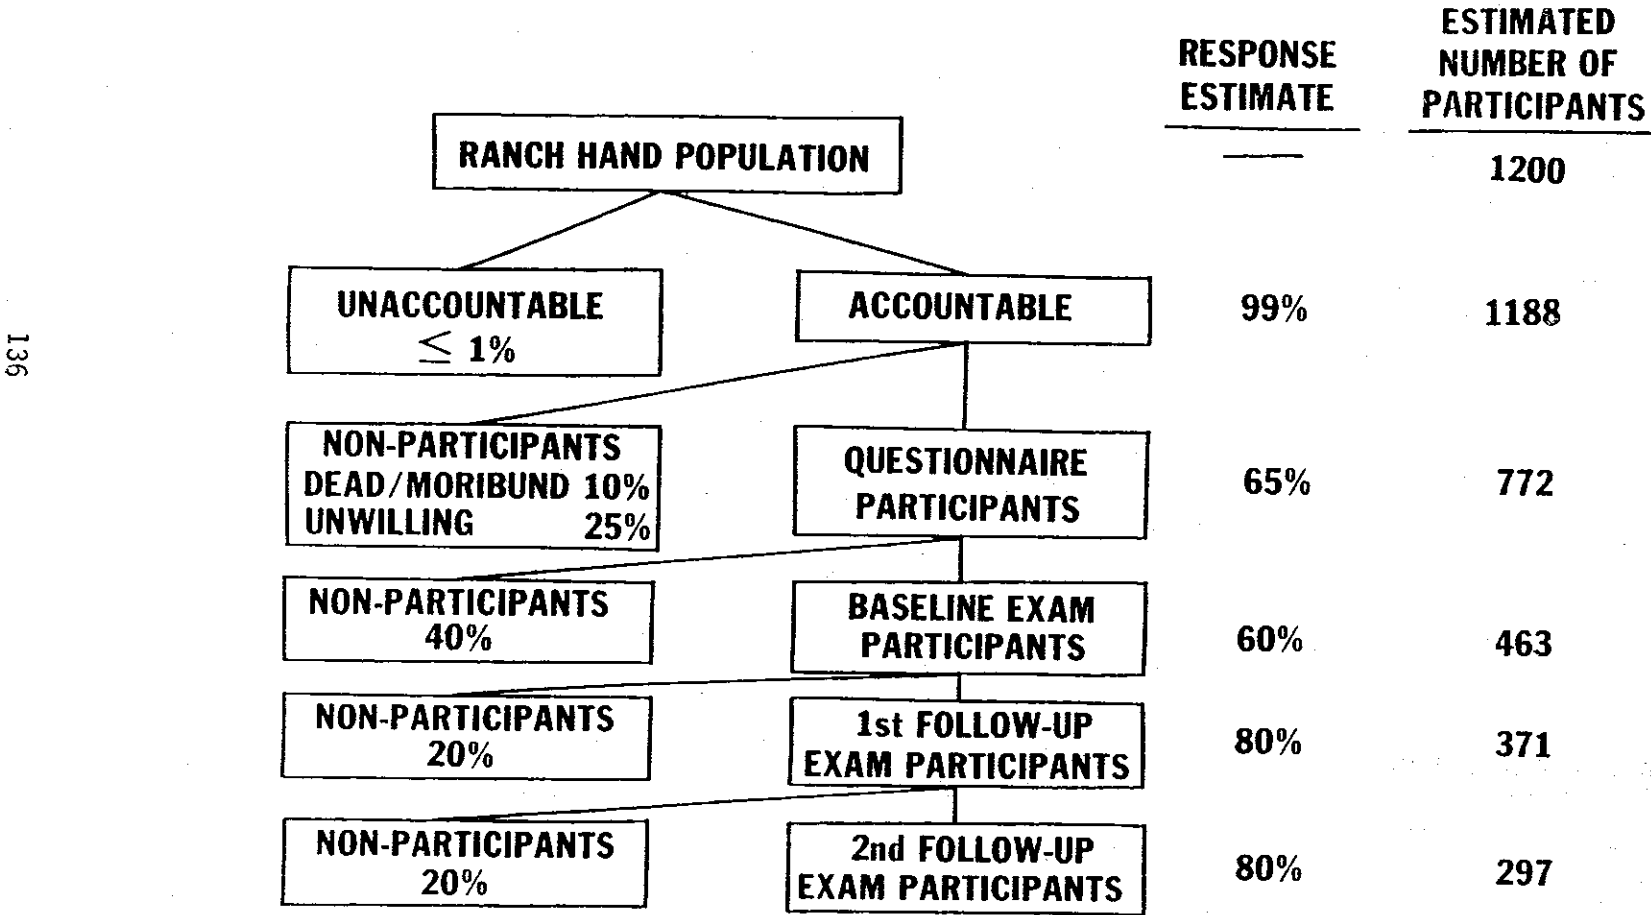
136

RESPONSE ESTIMATE

ESTIMATED NUMBER OF PARTICIPANTS

RANCH HAND POPULATION

—

1200

UNACCOUNTABLE $\leq$ 1%

ACCOUNTABLE

99%

1188

NON-PARTICIPANTS
DEAD/MORIBUND 10%
UNWILLING 25%

QUESTIONNAIRE PARTICIPANTS

65%

772

NON-PARTICIPANTS 40%

BASELINE EXAM PARTICIPANTS

60%

463

NON-PARTICIPANTS 20%

1st FOLLOW-UP EXAM PARTICIPANTS

80%

371

NON-PARTICIPANTS 20%

2nd FOLLOW-UP EXAM PARTICIPANTS

80%

297